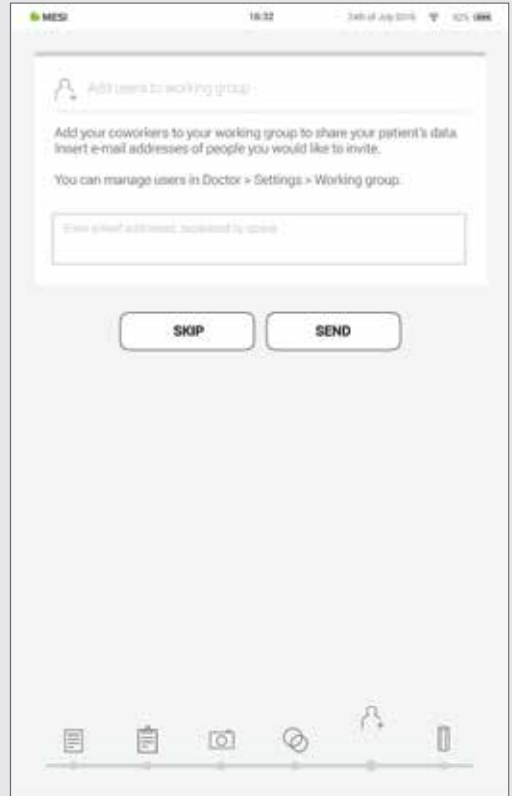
MESI 16:32 24th of July 2018 92%

Add users to working group

Add your coworkers to your working group to share your patient's data. Insert e-mail addresses of people you would like to invite.

You can manage users in Doctor > Settings > Working group.

Enter e-mail addresses, separated by space

SKIP

SEND